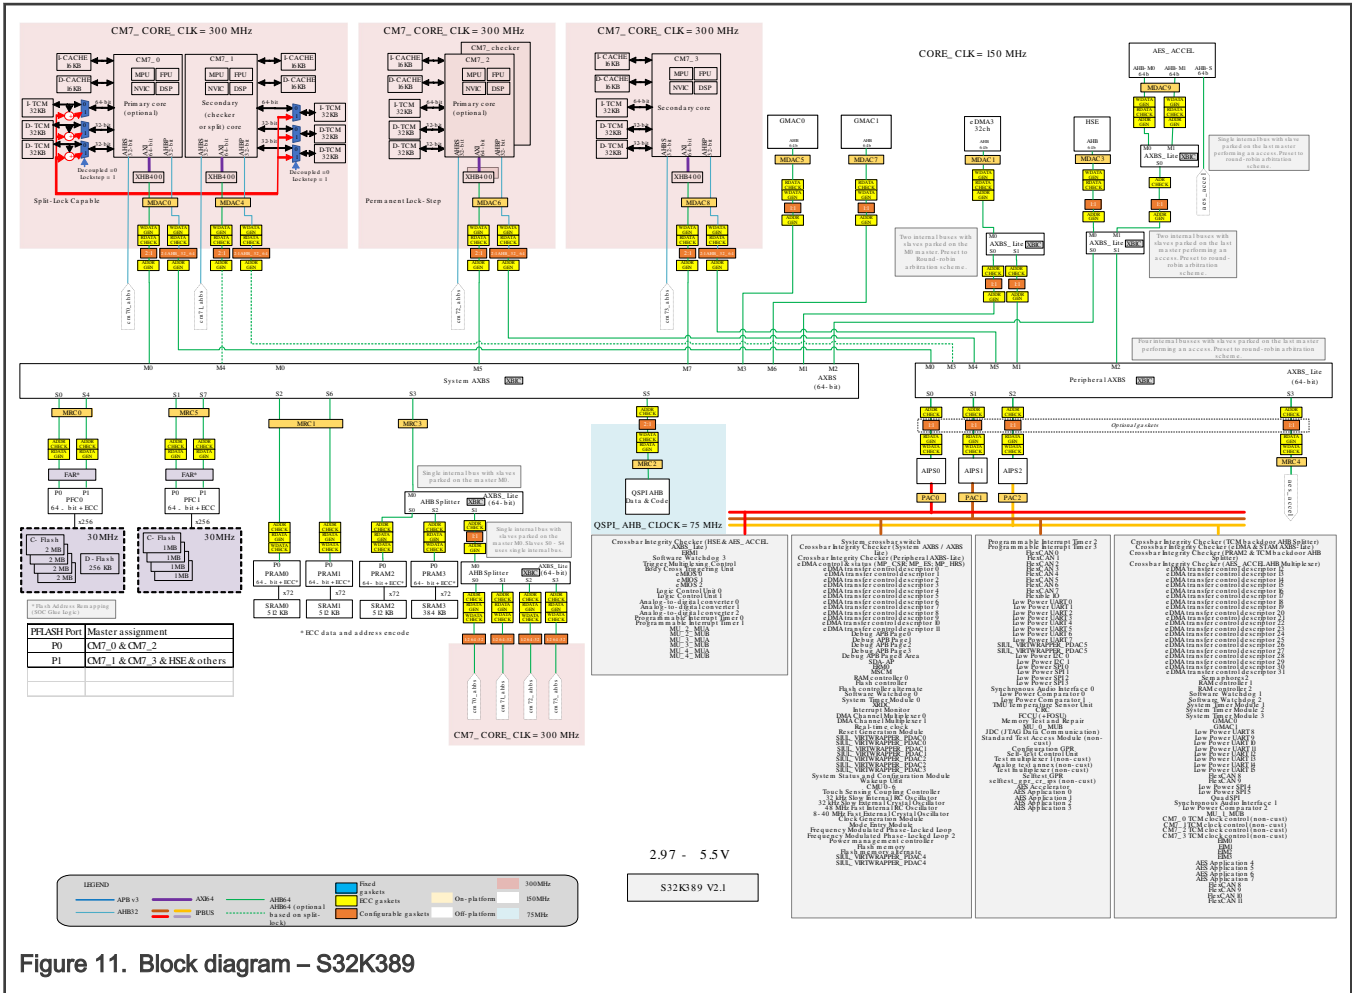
CM7_CORE_CLK = 300 MHz

I-CACHE 16 KB
D-CACHE 16 KB
I-TCM 32 KB
D-TCM 32 KB
D-TCM 32 KB

CM7_0
MPU FPU
NVIC DSP
Primary core (optional)

CM7_1
MPU FPU
NVIC DSP
Secondary (checker or split) core

I-CACHE 16 KB
D-CACHE 16 KB
I-TCM 32 KB
D-TCM 32 KB
D-TCM 32 KB

Decoupled = 0 Lockstep = 1
Decoupled = 0 Lockstep = 1

XHB400
XHB400
MDAC0
MDAC4
Split-Lock Capable

CM7_CORE_CLK = 300 MHz

CM7_checker
CM7_2
I-CACHE 16 KB
D-CACHE 16 KB
I-TCM 32 KB
D-TCM 32 KB
MPU FPU
NVIC DSP
Primary core (optional)
XHB400
MDAC6
Permanent Lock-Step

CM7_CORE_CLK = 300 MHz

CM7_3
I-CACHE 16 KB
D-CACHE 16 KB
I-TCM 32 KB
D-TCM 32 KB
MPU FPU
NVIC DSP
Secondary core
XHB400
MDAC8

CORE_CLK = 150 MHz

GMAC0
MDAC5
GMAC1
MDAC7
eDMA3 32ch
MDAC1
HSE
MDAC3
AES_ACCEL
MDAC9

Two internal buses with slaves parked on the M0 master. Preset to Round-robin arbitration scheme.

AXBS_Lite
Two internal buses with slaves parked on the last master performing an access. Preset to round-robin arbitration scheme.

Single internal bus with slaves parked on the last master performing an access. Preset to round-robin arbitration scheme.

Four internal buses with slaves parked on the last master performing an access. Preset to round-robin arbitration scheme.

System AXBS XRDC
AXBS (64-bit)
Peripheral AXBS XRDC
AXBS_Lite (64-bit)

MRC0
MRC5
MRC1
MRC3
MRC2
MRC4

FAR*
FAR*
PFC0 64-bit + ECC
PFC1 64-bit + ECC

C-Flash 30 MHz
2 MB
2 MB
2 MB
2 MB
D-Flash 256 KB
C-Flash 30 MHz
1 MB
1 MB
1 MB
1 MB

* Flash Address Remapping (SOC Glue logic)

| PFLASH Port | Master assignment |
|---|---|
| P0 | CM7_0 & CM7_2 |
| P1 | CM7_1 & CM7_3 & HSE & others |

PRAM0 512 KB
PRAM1 512 KB
PRAM2 512 KB
PRAM3 384 KB
SRAM0 512 KB
SRAM1 512 KB
SRAM2 512 KB
SRAM3 384 KB

* ECC data and address encode

Single internal bus with slaves parked on the master M0.
AHB Splitter
AXBS_Lite (64-bit)
Single internal bus with slaves parked on the master M0. Slaves S0 - S4 uses single internal bus.
AHB Splitter XRDC
AXBS_Lite (64-bit)

QSPI AHB Data & Code
QSPI_AHB_CLOCK = 75 MHz

CM7_CORE_CLK = 300 MHz

AIPS0 AIPS1 AIPS2
PAC0 PAC1 PAC2
Optional gaskets

2.97 - 5.5 V
S32K389 V2.1

LEGEND
APB v3
AHB32
AXI64
IPBUS
AHB64
AHB64 (optional based on split-lock)
Fixed gaskets
ECC gaskets
Configurable gaskets
On-platform
Off-platform
300MHz
150MHz
75MHz

Figure 11. Block diagram – S32K389